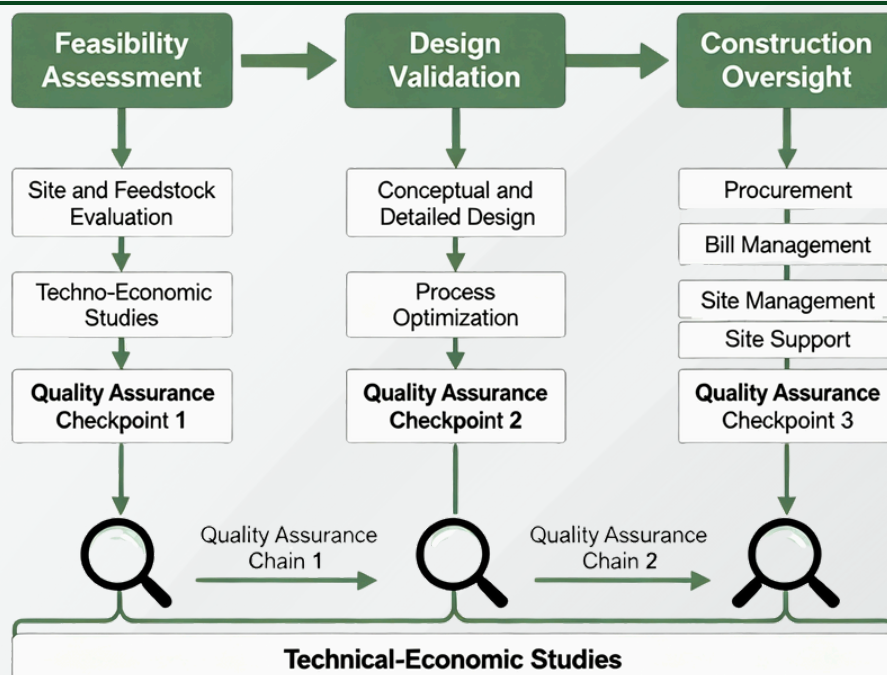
Feasibility Assessment

Design Validation

Construction Oversight

Site and Feedstock Evaluation

Techno-Economic Studies

Quality Assurance Checkpoint 1

Conceptual and Detailed Design

Process Optimization

Quality Assurance Checkpoint 2

Procurement

Bill Management

Site Management

Site Support

Quality Assurance Checkpoint 3

Quality Assurance Chain 1

Quality Assurance Chain 2

Technical-Economic Studies